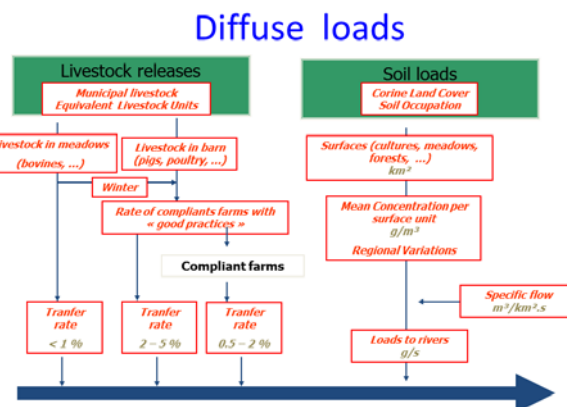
Diffuse loads

Livestock releases

Municipal livestock
Equivalent Livestock Units

ivestock in meadows
(bovines, ...)

Livestock in barn
(pigs, poultry, ...)

Winter

Rate of compliants farms with « good practices »

Compliant farms

Tranfer rate
< 1 %

Tranfer rate
2 – 5 %

Tranfer rate
0.5 – 2 %

Soil loads

Corine Land Cover
Soil Occupation

Surfaces (cultures, meadows, forests, ...)
km²

Mean Concentration per surface unit
g/m³
Regional Variations

Specific flow
m³/km².s

Loads to rivers
g/s